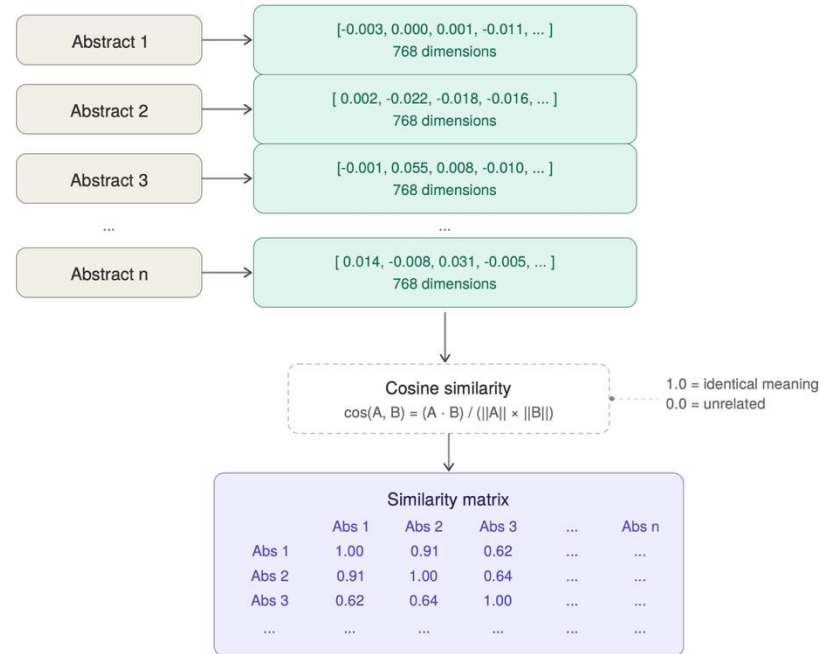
Abstract 1

[-0.003, 0.000, 0.001, -0.011, ... ]
768 dimensions

Abstract 2

[ 0.002, -0.022, -0.018, -0.016, ... ]
768 dimensions

Abstract 3

[-0.001, 0.055, 0.008, -0.010, ... ]
768 dimensions

...

...

Abstract n

[ 0.014, -0.008, 0.031, -0.005, ... ]
768 dimensions

Cosine similarity
cos(A, B) = (A · B) / (||A|| × ||B||)

1.0 = identical meaning
0.0 = unrelated

Similarity matrix

| | Abs 1 | Abs 2 | Abs 3 | ... | Abs n |
|---|---|---|---|---|---|
| Abs 1 | 1.00 | 0.91 | 0.62 | ... | ... |
| Abs 2 | 0.91 | 1.00 | 0.64 | ... | ... |
| Abs 3 | 0.62 | 0.64 | 1.00 | ... | ... |
| ... | ... | ... | ... | ... | ... |